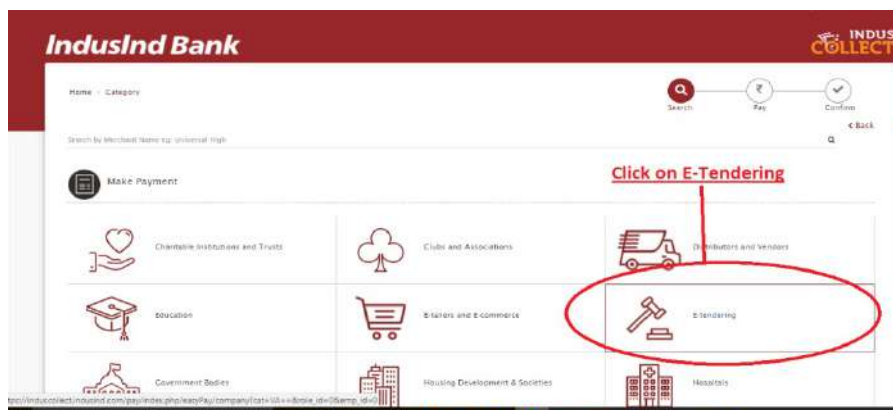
IndusInd Bank

INDUS COLLECT

Home › Category

Search

Pay

Confirm

< Back

Search by Merchant Name eg. Universal High

Make Payment

Click on E-Tendering

Charitable Institutions and Trusts

Clubs and Associations

Distributors and Vendors

Education

E-tailers and E-commerce

E-tendering

Government Bodies

Housing Development & Societies

Hospitals

ttps://induscollect.indusind.com/pay/index.php/easyPay/company/?cat=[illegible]